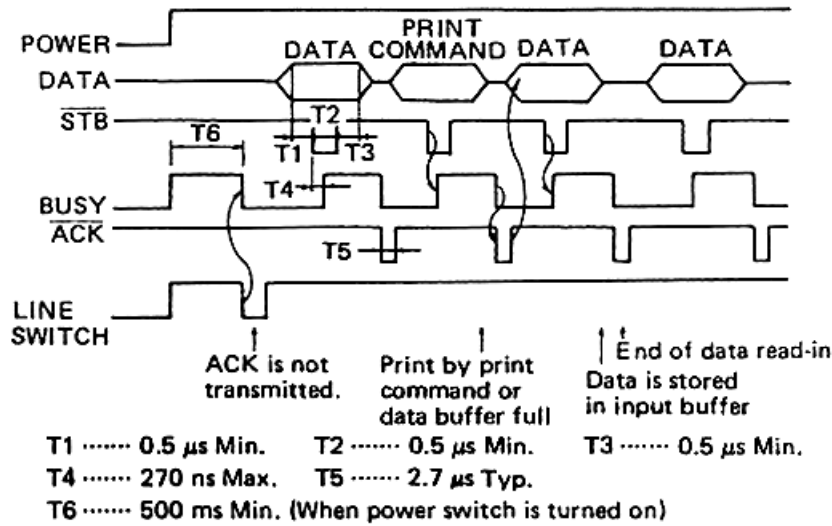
POWER
DATA
$\overline{STB}$
BUSY
$\overline{ACK}$
LINE SWITCH

DATA
PRINT COMMAND
DATA
DATA

T6
T2
T1
T3
T4
T5

ACK is not transmitted.

Print by print command or data buffer full

End of data read-in

Data is stored in input buffer

T1 ······· 0.5 μs Min.
T2 ······· 0.5 μs Min.
T3 ······· 0.5 μs Min.
T4 ······· 270 ns Max.
T5 ······· 2.7 μs Typ.
T6 ······· 500 ms Min. (When power switch is turned on)